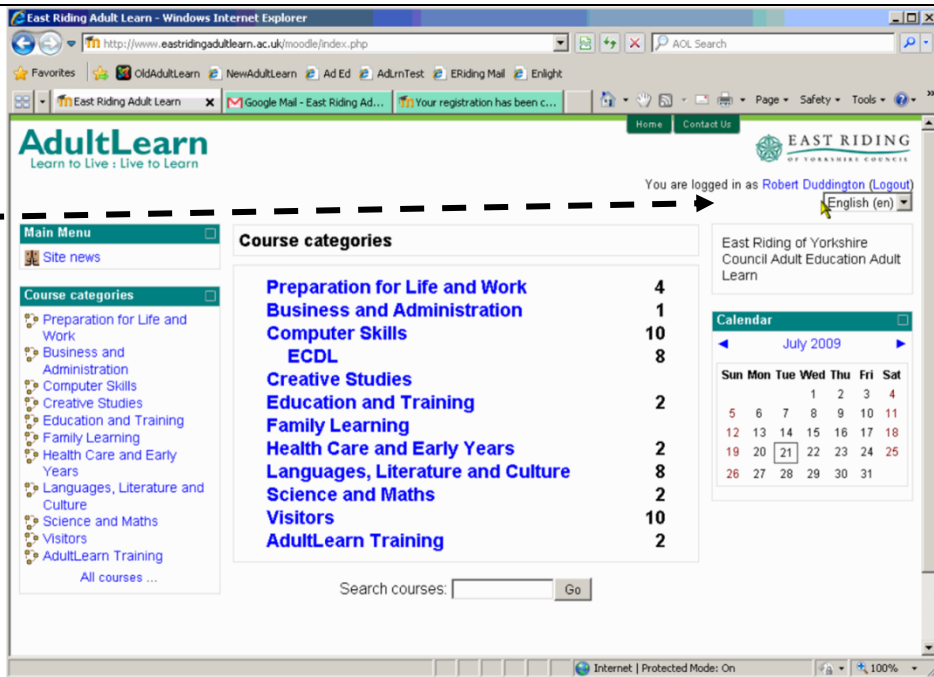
East Riding Adult Learn - Windows Internet Explorer

http://www.eastridingadultlearn.ac.uk/moodle/index.php

AOL Search

Favorites | OldAdultLearn | NewAdultLearn | Ad Ed | AdLrnTest | ERiding Mail | Enlight

East Riding Adult Learn | Google Mail - East Riding Ad... | Your registration has been c...

Page ▾ Safety ▾ Tools ▾

Home | Contact Us

AdultLearn
Learn to Live : Live to Learn

EAST RIDING OF YORKSHIRE COUNCIL

You are logged in as Robert Duddington (Logout)

English (en)

Main Menu
Site news

Course categories
Preparation for Life and Work
Business and Administration
Computer Skills
Creative Studies
Education and Training
Family Learning
Health Care and Early Years
Languages, Literature and Culture
Science and Maths
Visitors
AdultLearn Training
All courses ...

Course categories

| | |
|---|---|
| Preparation for Life and Work | 4 |
| Business and Administration | 1 |
| Computer Skills | 10 |
| ECDL | 8 |
| Creative Studies | |
| Education and Training | 2 |
| Family Learning | |
| Health Care and Early Years | 2 |
| Languages, Literature and Culture | 8 |
| Science and Maths | 2 |
| Visitors | 10 |
| AdultLearn Training | 2 |

Search courses: Go

East Riding of Yorkshire Council Adult Education Adult Learn

Calendar
July 2009

| Sun | Mon | Tue | Wed | Thu | Fri | Sat |
|---|---|---|---|---|---|---|
| | | | 1 | 2 | 3 | 4 |
| 5 | 6 | 7 | 8 | 9 | 10 | 11 |
| 12 | 13 | 14 | 15 | 16 | 17 | 18 |
| 19 | 20 | 21 | 22 | 23 | 24 | 25 |
| 26 | 27 | 28 | 29 | 30 | 31 | |

Internet | Protected Mode: On | 100%